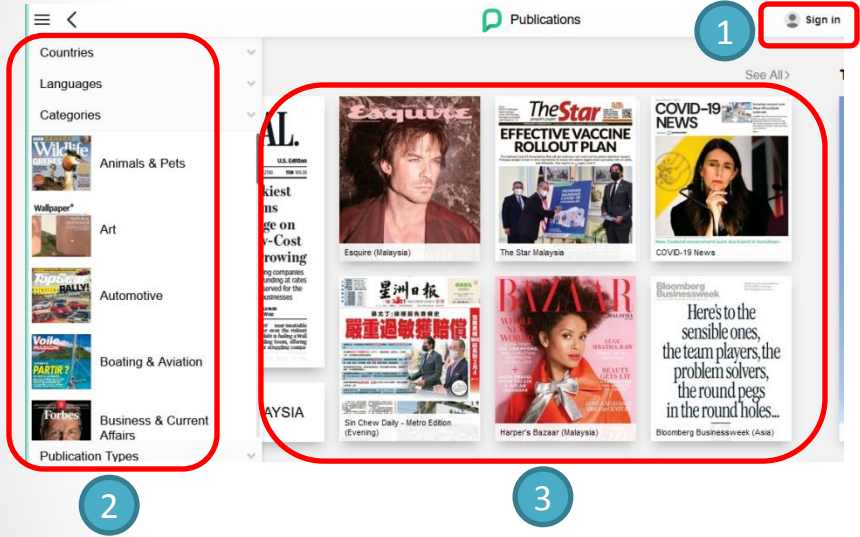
Publications

1

Sign in

Countries

Languages

Categories

Wildlife

Animals & Pets

Wallpaper*

Art

TopGear

RALLY!

Automotive

Voile

PARTIR?

Boating & Aviation

Forbes

Business & Current Affairs

Publication Types

2

See All>

AL.

U.S. Edition

kiest

ns

ge on

v-Cost

rowing

AYSIA

Esquire

Esquire (Malaysia)

TheStar

EFFECTIVE VACCINE ROLLOUT PLAN

The Star Malaysia

COVID-19 NEWS

COVID-19 News

星洲日报

嚴重過敏獲賠償

Sin Chew Daily - Metro Edition (Evening)

BAZAAR

Harper's Bazaar (Malaysia)

Bloomberg Businessweek

Here's to the sensible ones, the team players, the problem solvers, the round pegs in the round holes...

Bloomberg Businessweek (Asia)

3